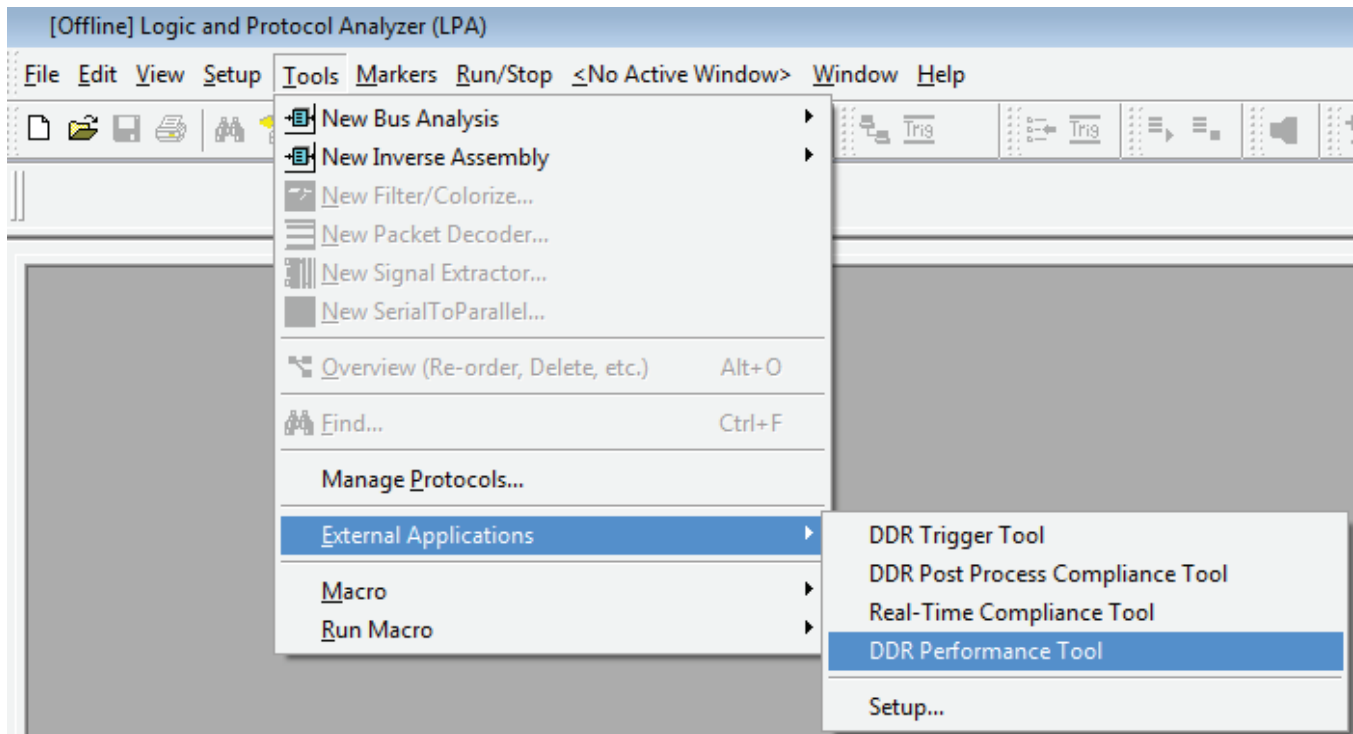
[Offline] Logic and Protocol Analyzer (LPA)

File Edit View Setup Tools Markers Run/Stop <No Active Window> Window Help

Trig Trig

New Bus Analysis
New Inverse Assembly
New Filter/Colorize...
New Packet Decoder...
New Signal Extractor...
New SerialToParallel...
Overview (Re-order, Delete, etc.) Alt+O
Find... Ctrl+F
Manage Protocols...
External Applications
Macro
Run Macro

DDR Trigger Tool
DDR Post Process Compliance Tool
Real-Time Compliance Tool
DDR Performance Tool
Setup...